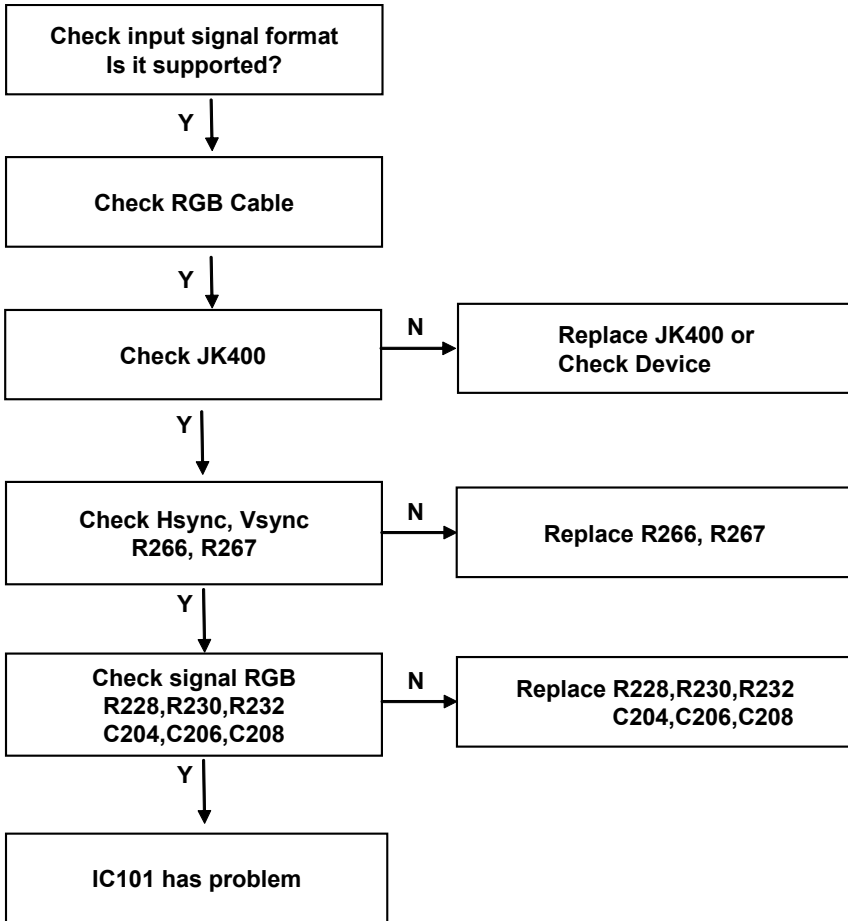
Check input signal format
Is it supported?

Y

Check RGB Cable

Y

Check JK400

N

Replace JK400 or
Check Device

Y

Check Hsync, Vsync
R266, R267

N

Replace R266, R267

Y

Check signal RGB
R228,R230,R232
C204,C206,C208

N

Replace R228,R230,R232
C204,C206,C208

Y

IC101 has problem